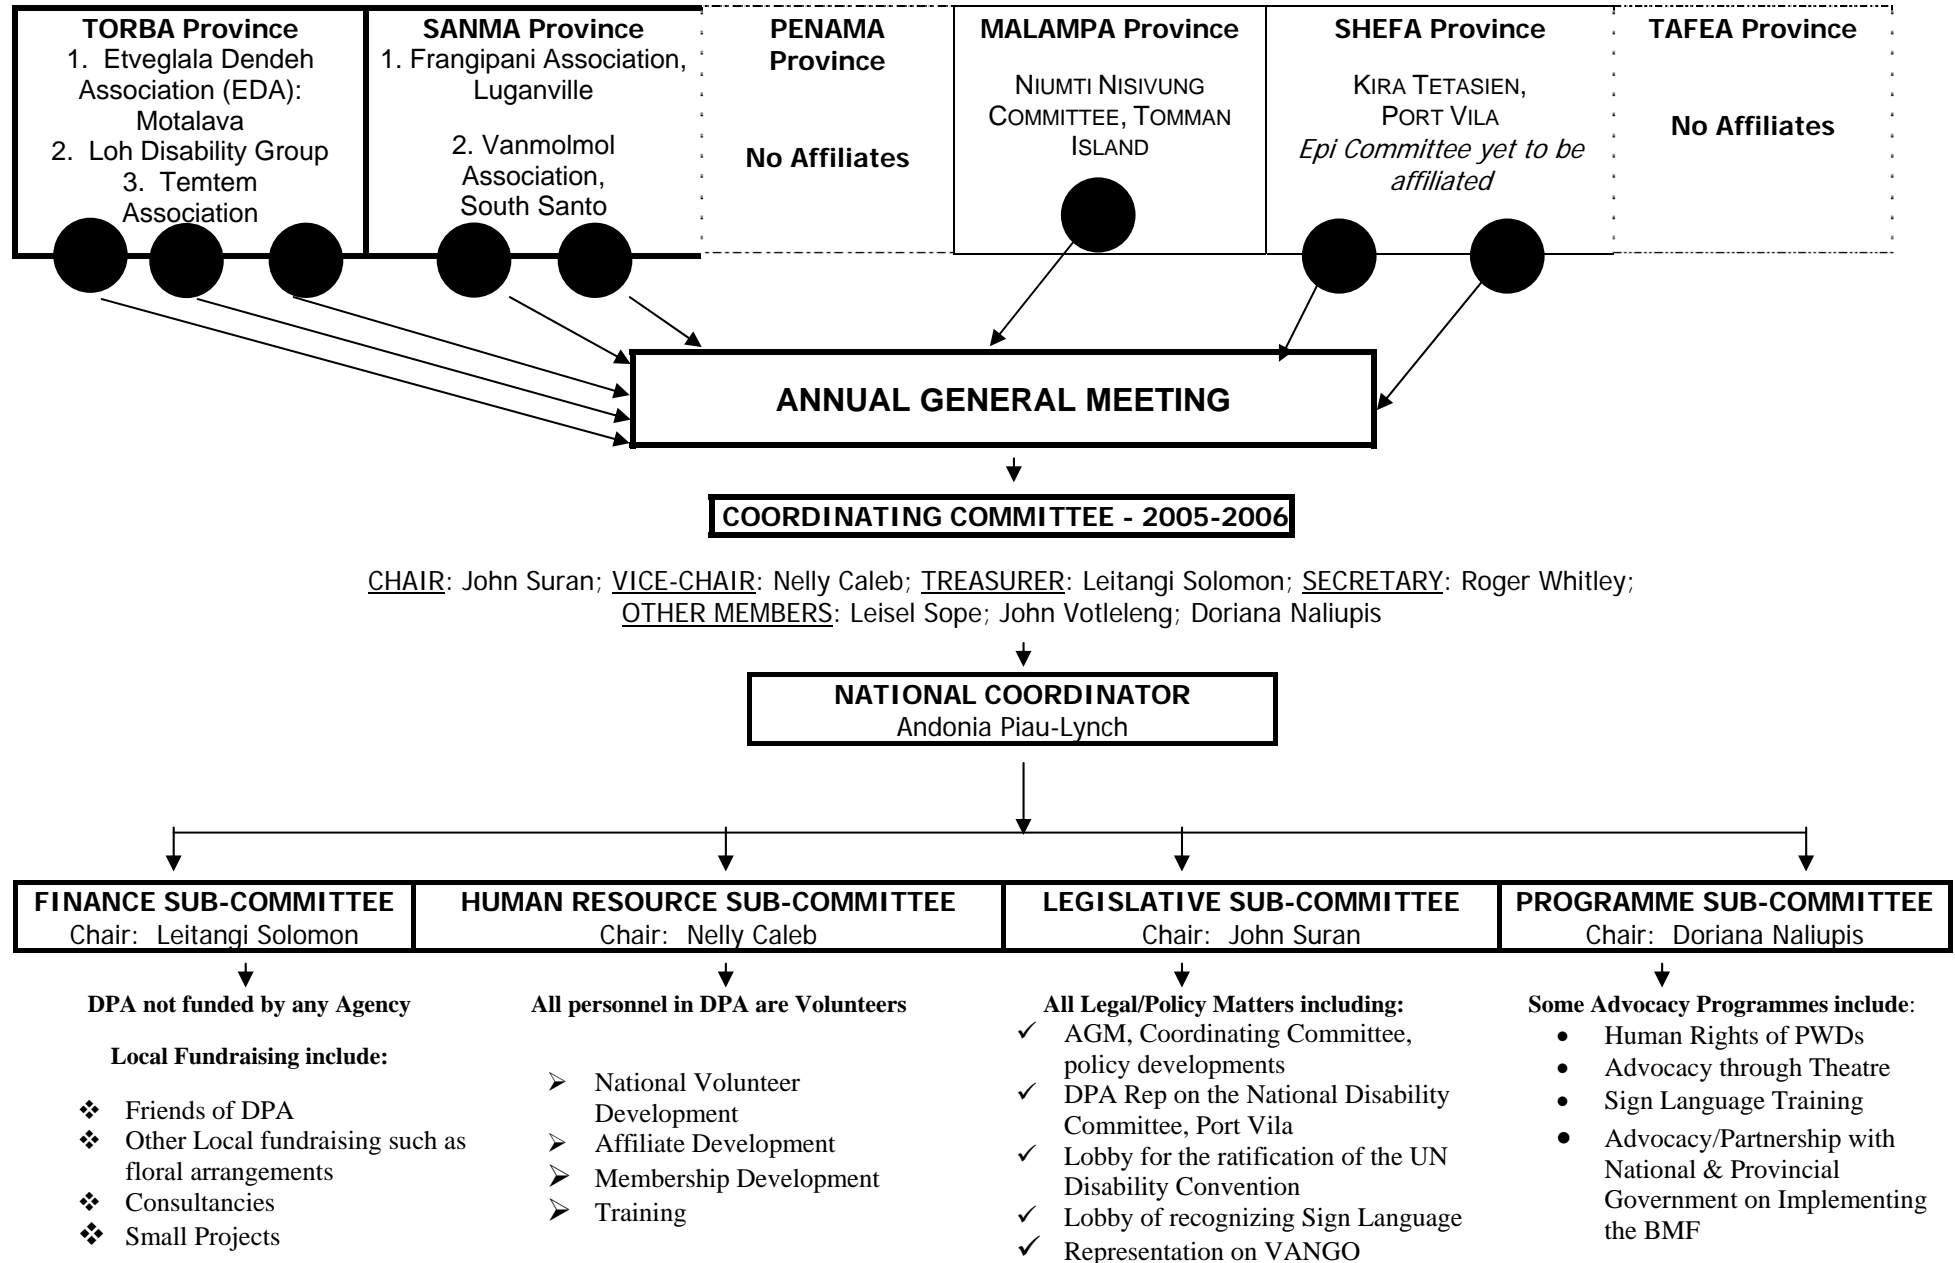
TORBA Province
1. Etveglala Dendeh Association (EDA): Motalava
2. Loh Disability Group
3. Temtem Association

SANMA Province
1. Frangipani Association, Luganville

2. Vanmolmol Association, South Santo

PENAMA Province

No Affiliates

MALAMPA Province

NIUMTI NISIVUNG COMMITTEE, TOMMAN ISLAND

SHEFA Province

KIRA TETASIEN, PORT VILA
*Epi Committee yet to be affiliated*

TAFEA Province

No Affiliates

ANNUAL GENERAL MEETING

COORDINATING COMMITTEE - 2005-2006

CHAIR: John Suran; VICE-CHAIR: Nelly Caleb; TREASURER: Leitangi Solomon; SECRETARY: Roger Whitley; OTHER MEMBERS: Leisel Sope; John Votleleng; Doriana Naliupis

NATIONAL COORDINATOR
Andonia Piau-Lynch

FINANCE SUB-COMMITTEE
Chair: Leitangi Solomon

HUMAN RESOURCE SUB-COMMITTEE
Chair: Nelly Caleb

LEGISLATIVE SUB-COMMITTEE
Chair: John Suran

PROGRAMME SUB-COMMITTEE
Chair: Doriana Naliupis

DPA not funded by any Agency

Local Fundraising include:

- Friends of DPA
- Other Local fundraising such as floral arrangements
- Consultancies
- Small Projects

All personnel in DPA are Volunteers

- National Volunteer Development
- Affiliate Development
- Membership Development
- Training

All Legal/Policy Matters including:
- AGM, Coordinating Committee, policy developments
- DPA Rep on the National Disability Committee, Port Vila
- Lobby for the ratification of the UN Disability Convention
- Lobby of recognizing Sign Language
- Representation on VANGO

Some Advocacy Programmes include:
- Human Rights of PWDs
- Advocacy through Theatre
- Sign Language Training
- Advocacy/Partnership with National & Provincial Government on Implementing the BMF